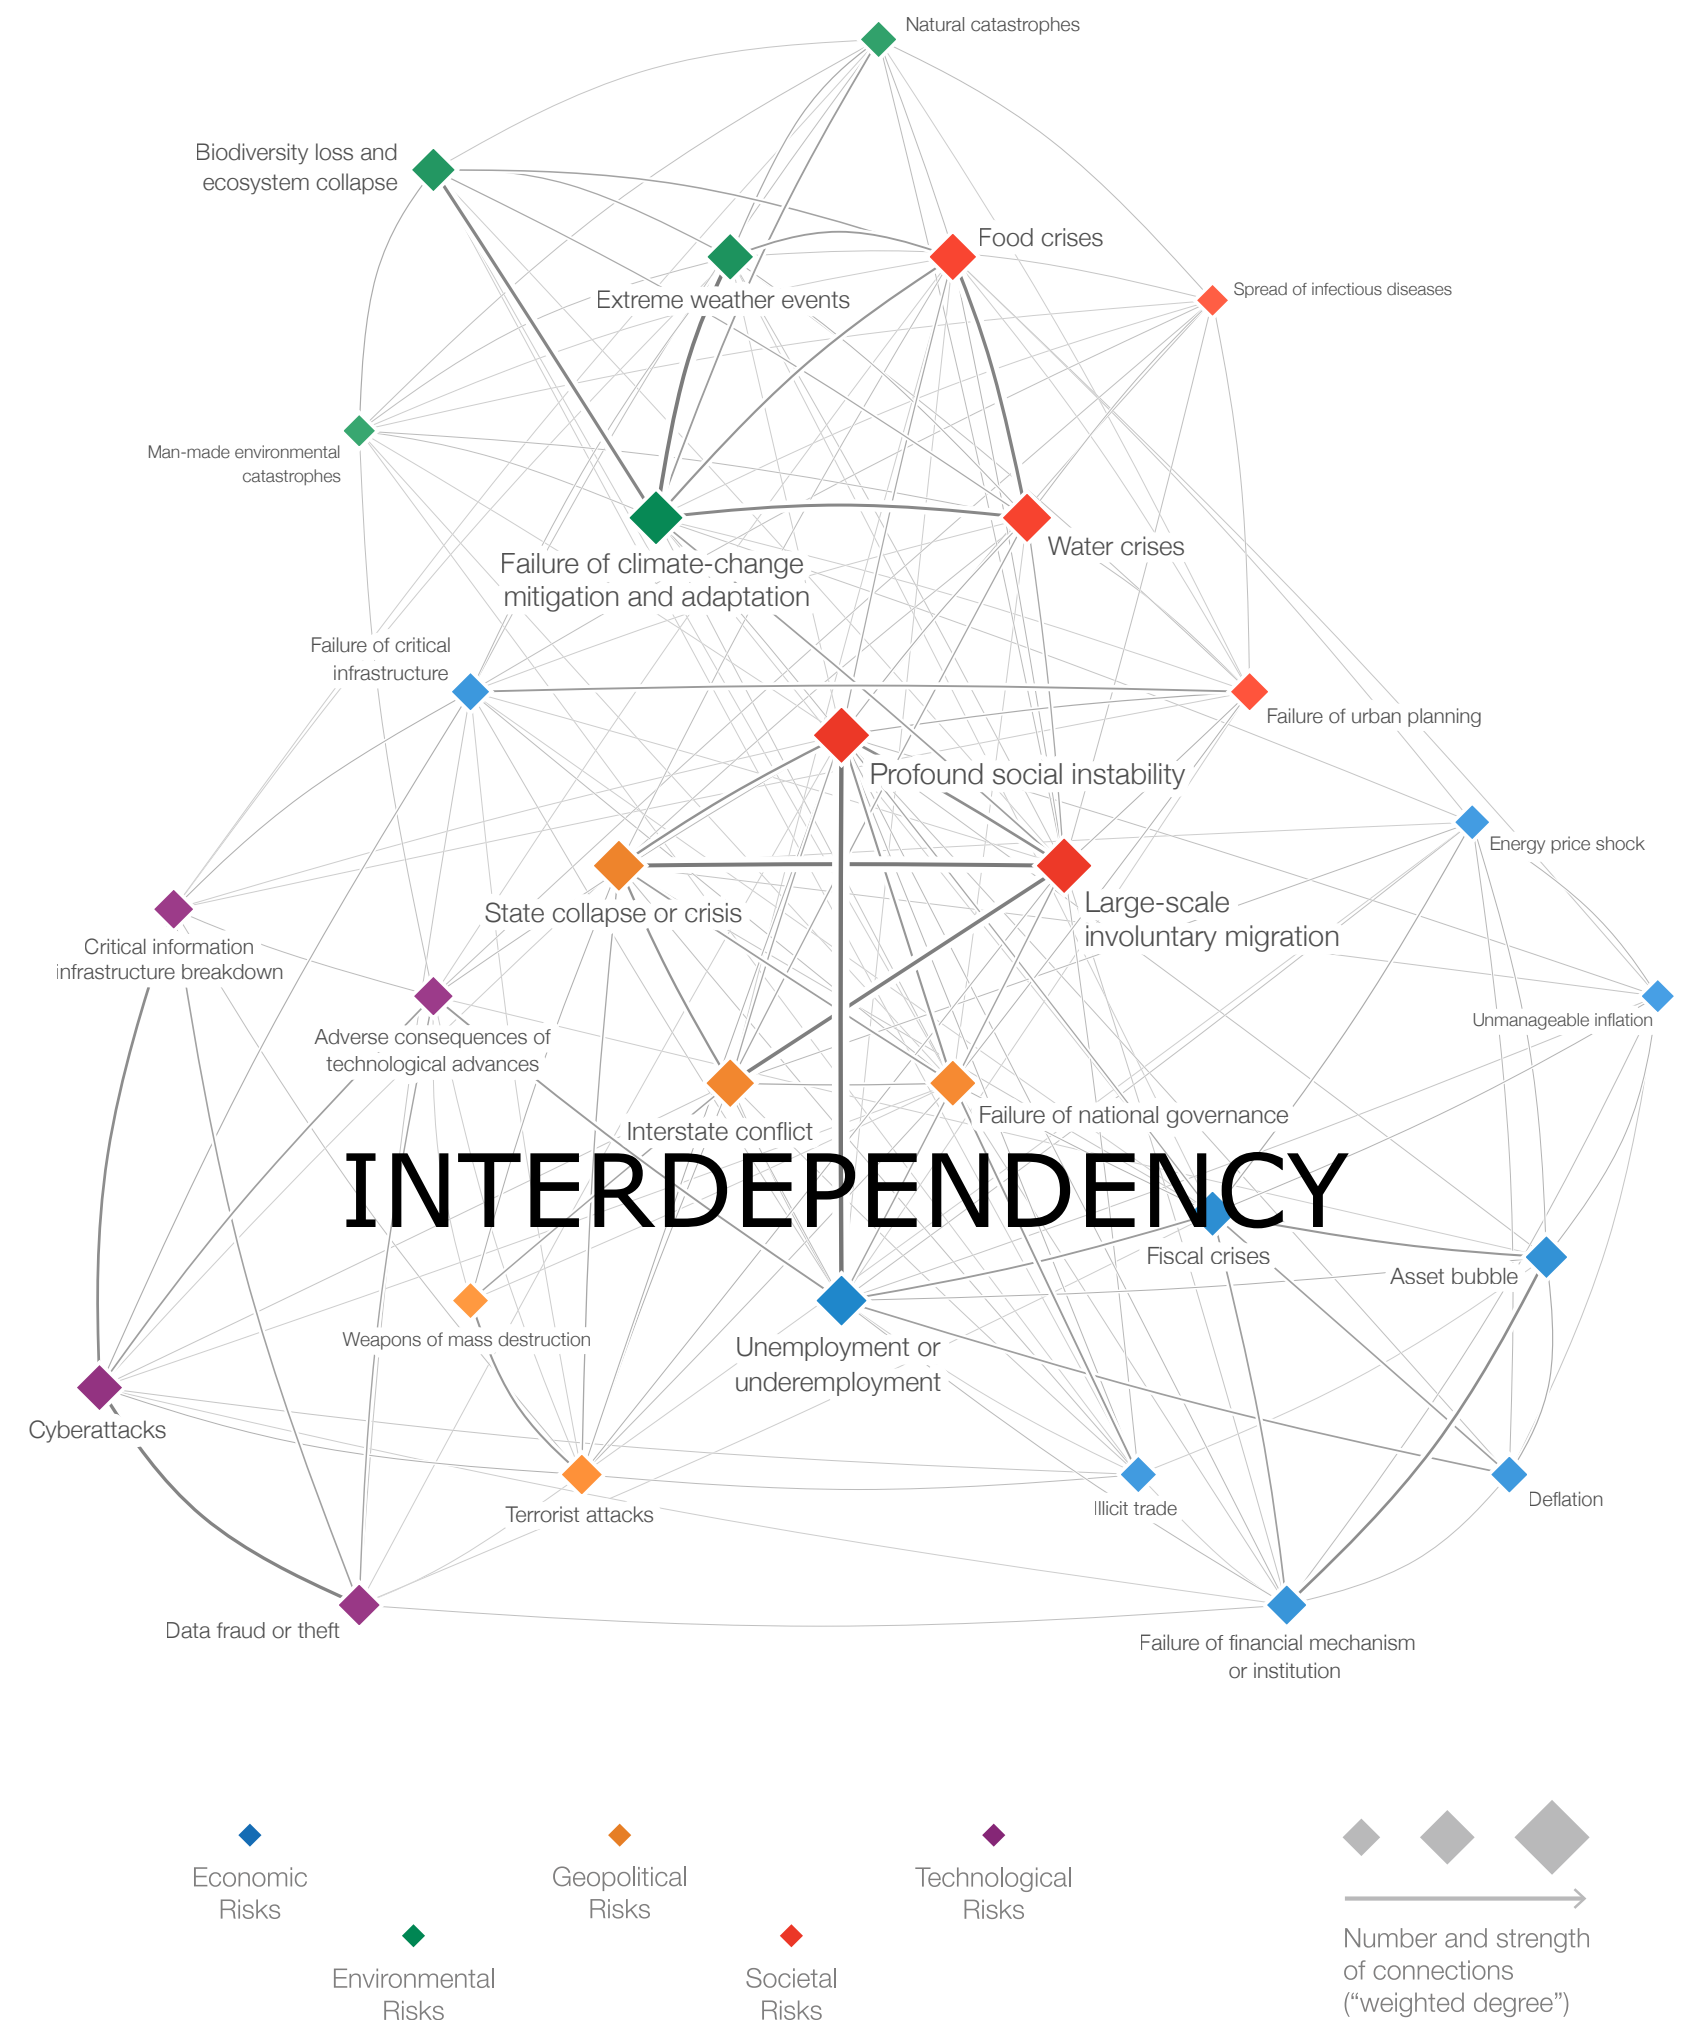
Natural catastrophes

Biodiversity loss and ecosystem collapse

Food crises

Extreme weather events

Spread of infectious diseases

Man-made environmental catastrophes

Water crises

Failure of climate-change mitigation and adaptation

Failure of critical infrastructure

Failure of urban planning

Profound social instability

Energy price shock

State collapse or crisis

Large-scale involuntary migration

Critical information infrastructure breakdown

Unmanageable inflation

Adverse consequences of technological advances

Failure of national governance

Interstate conflict

INTERDEPENDENCY

Fiscal crises

Asset bubble

Weapons of mass destruction

Unemployment or underemployment

Cyberattacks

Illicit trade

Deflation

Terrorist attacks

Data fraud or theft

Failure of financial mechanism or institution

Economic Risks

Geopolitical Risks

Technological Risks

Environmental Risks

Societal Risks

Number and strength of connections (“weighted degree”)